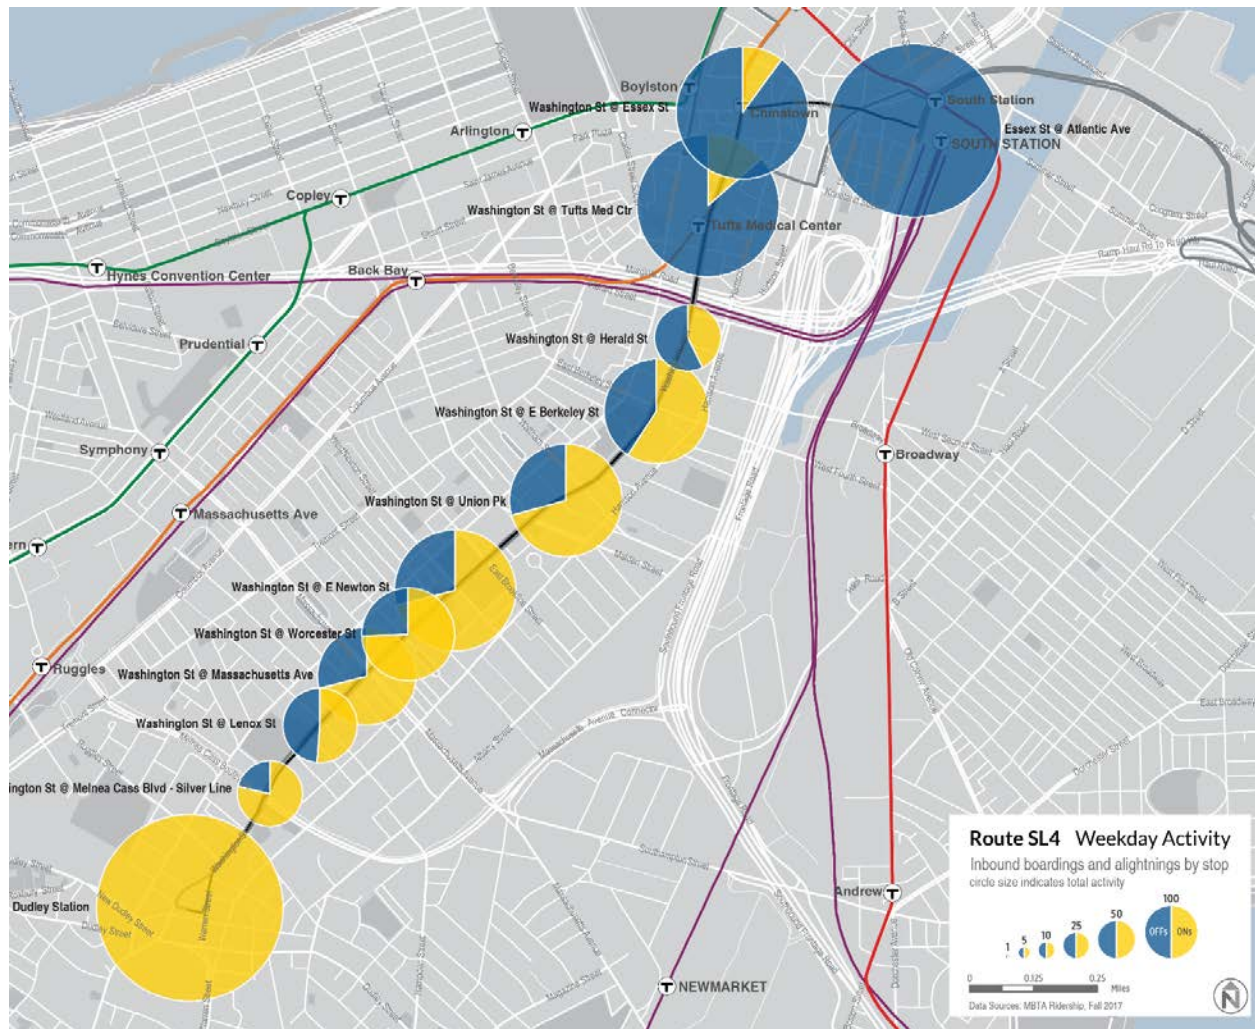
Boylston
Washington St @ Essex St
Chinatown
South Station
SOUTH STATION
Essex St @ Atlantic Ave
Arlington
Copley
Washington St @ Tufts Med Ctr
Tufts Medical Center
Hynes Convention Center
Back Bay
Prudential
Washington St @ Herald St
Washington St @ E Berkeley St
Symphony
Broadway
Washington St @ Union Pk
Massachusetts Ave
ern
Washington St @ E Newton St
Washington St @ Worcester St
Ruggles
Washington St @ Massachusetts Ave
Washington St @ Lenox St
ington St @ Melnea Cass Blvd - Silver Line
Dudley Station
Andrew
NEWMARKET

Route SL4 Weekday Activity
Inbound boardings and alightnings by stop
circle size indicates total activity
1 5 10 25 50 100
OFFs ONs
0 0.125 0.25 Miles
Data Sources: MBTA Ridership, Fall 2017
N